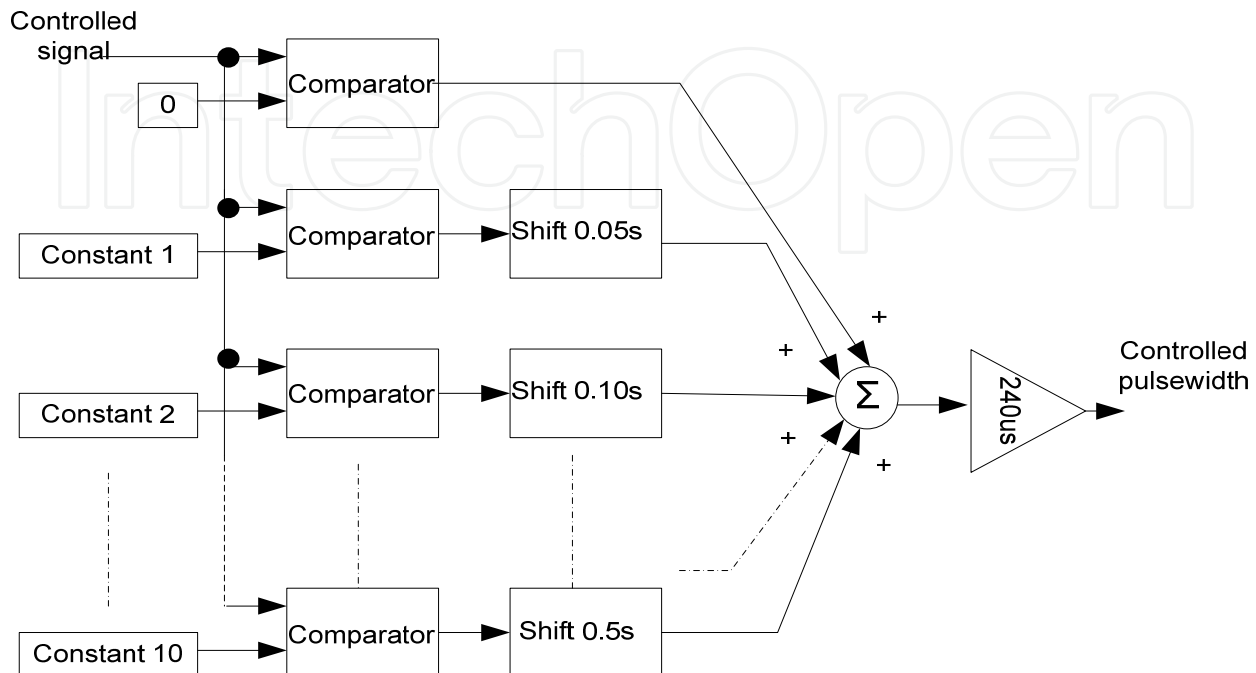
Controlled signal

0

Comparator

Constant 1

Comparator

Shift 0.05s

Constant 2

Comparator

Shift 0.10s

Constant 10

Comparator

Shift 0.5s

+

+

+

+

$\Sigma$

240us

Controlled pulsewidth

IntechOpen